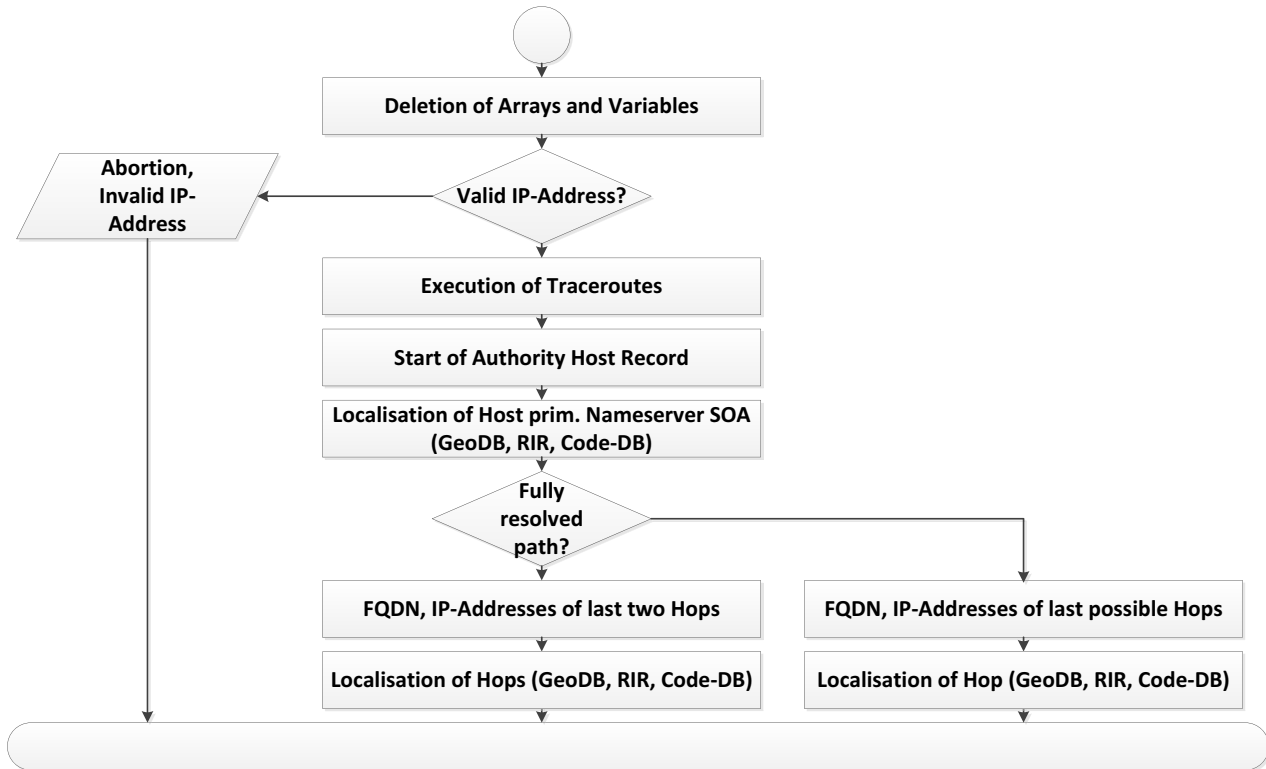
Deletion of Arrays and Variables

Abortion, Invalid IP-Address

Valid IP-Address?

Execution of Traceroutes

Start of Authority Host Record

Localisation of Host prim. Nameserver SOA (GeoDB, RIR, Code-DB)

Fully resolved path?

FQDN, IP-Addresses of last two Hops

FQDN, IP-Addresses of last possible Hops

Localisation of Hops (GeoDB, RIR, Code-DB)

Localisation of Hop (GeoDB, RIR, Code-DB)